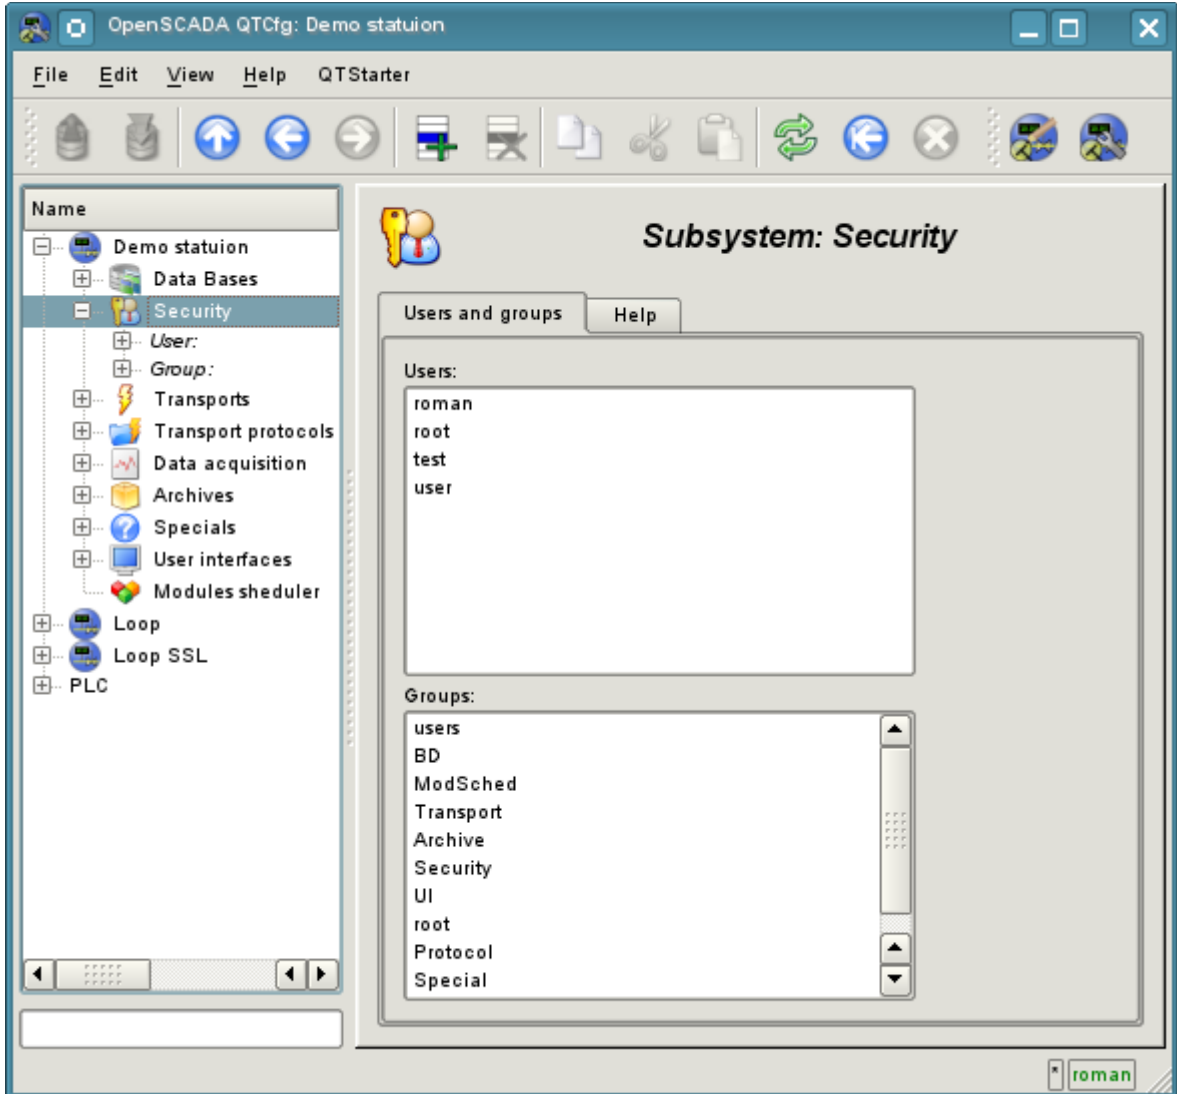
OpenSCADA QTCfg: Demo statuion

File Edit View Help QTStarter

Name

Demo statuion
Data Bases
Security
User:
Group:
Transports
Transport protocols
Data acquisition
Archives
Specials
User interfaces
Modules sheduler
Loop
Loop SSL
PLC

Subsystem: Security

Users and groups
Help

Users:
roman
root
test
user

Groups:
users
BD
ModSched
Transport
Archive
Security
UI
root
Protocol
Special

*
roman